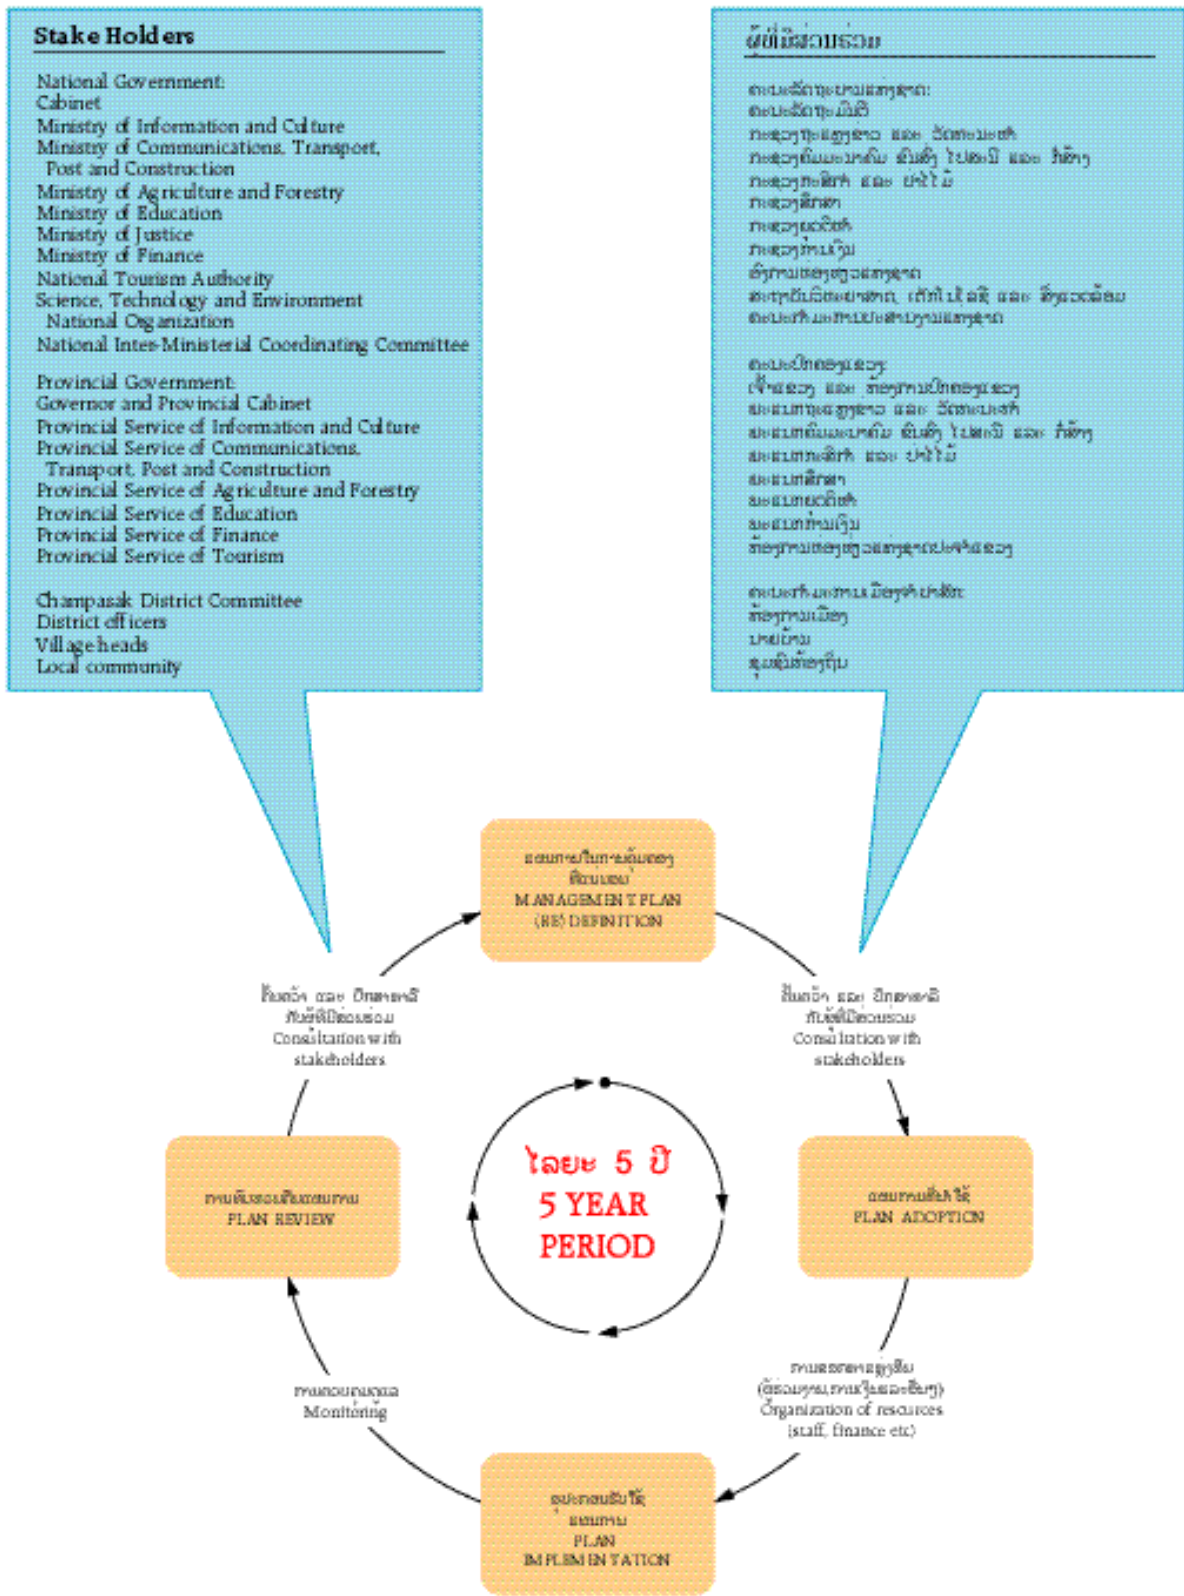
Stake Holders

National Government:
Cabinet
Ministry of Information and Culture
Ministry of Communications, Transport, Post and Construction
Ministry of Agriculture and Forestry
Ministry of Education
Ministry of Justice
Ministry of Finance
National Tourism Authority
Science, Technology and Environment National Organization
National Inter-Ministerial Coordinating Committee

Provincial Government:
Governor and Provincial Cabinet
Provincial Service of Information and Culture
Provincial Service of Communications, Transport, Post and Construction
Provincial Service of Agriculture and Forestry
Provincial Service of Education
Provincial Service of Finance
Provincial Service of Tourism

Champasak District Committee
District officers
Village heads
Local community

ຜູ້ທີ່ມີສ່ວນຮ່ວມ

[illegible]

ແຜນການໃນການຄຸ້ມຄອງ ທີ່ດັດແປງ
MANAGEMENT PLAN (RE) DEFINITION

ປຶກສາຫາລື ແລະ ປຶກສາຫາລື ກັບຜູ້ທີ່ມີສ່ວນຮ່ວມ
Consultation with stakeholders

ປຶກສາຫາລື ແລະ ປຶກສາຫາລື ກັບຜູ້ທີ່ມີສ່ວນຮ່ວມ
Consultation with stakeholders

ໄລຍະ 5 ປີ
5 YEAR PERIOD

ການທົບທວນຄືນແຜນການ
PLAN REVIEW

ແຜນການທີ່ນຳໃຊ້
PLAN ADOPTION

ການຕິດຕາມກວດກາ
Monitoring

ການຈັດສັນຊັບພະຍາກອນ
(ພະນັກງານ, ການເງິນ ແລະ ອື່ນໆ)
Organization of resources
(staff, finance etc)

ອຸປະກອນທີ່ນຳໃຊ້ ແຜນການ
PLAN IMPLEMENTATION